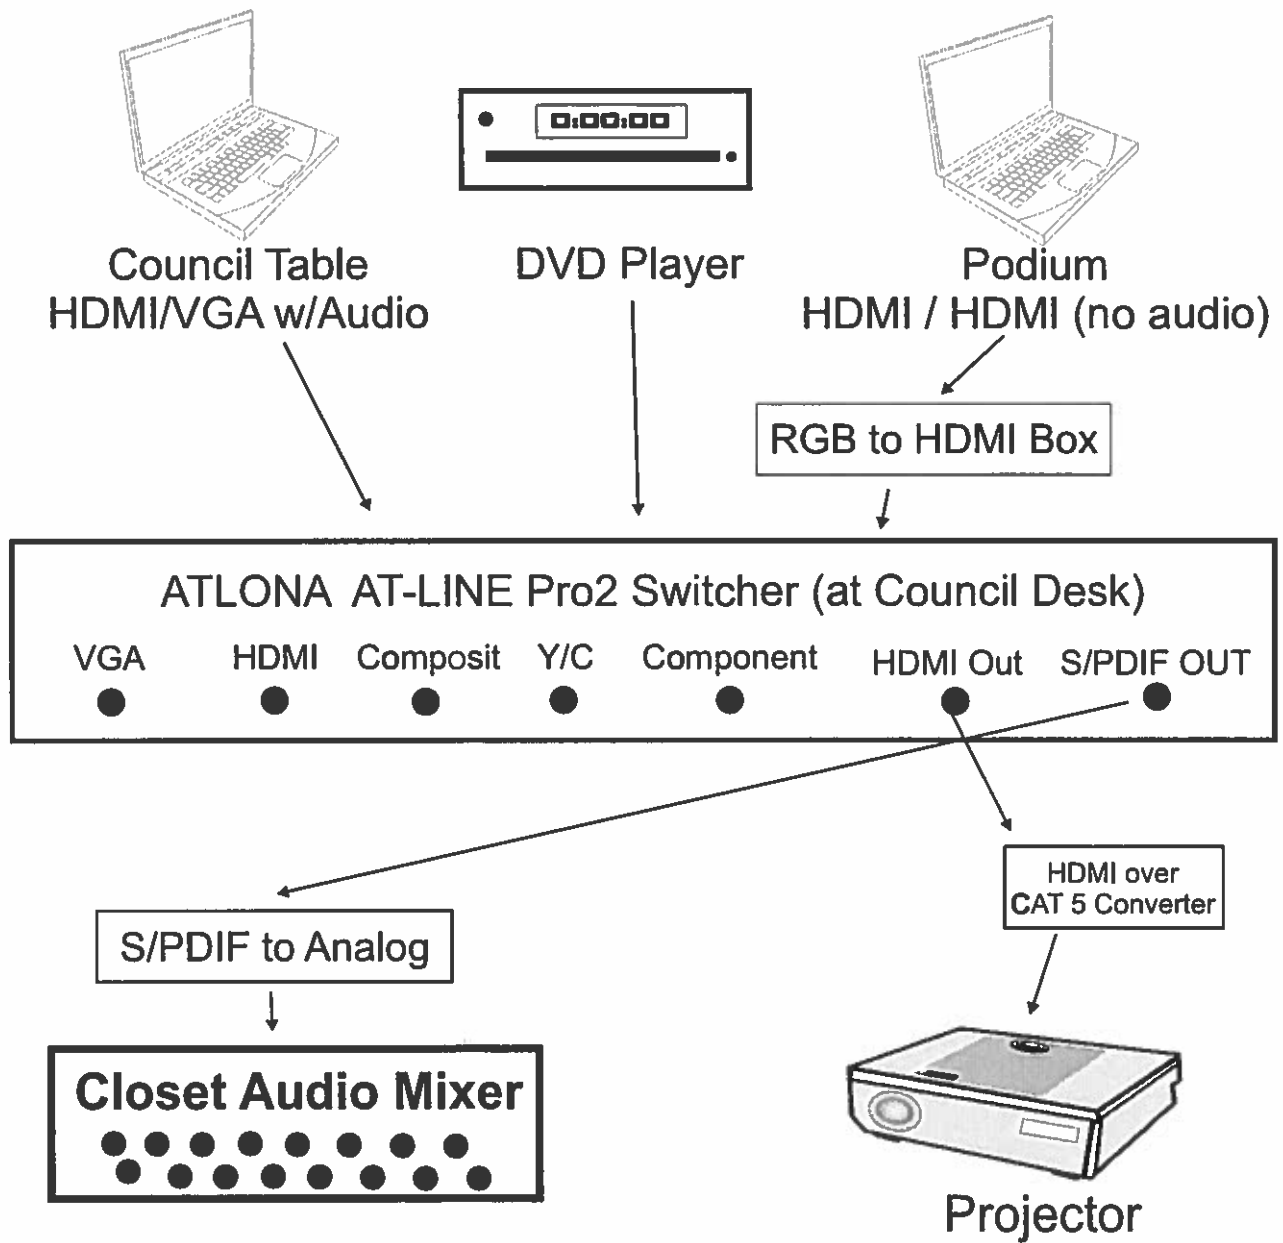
0:00:00

Council Table
HDMI/VGA w/Audio

DVD Player

Podium
HDMI / HDMI (no audio)

RGB to HDMI Box

ATLONA AT-LINE Pro2 Switcher (at Council Desk)

VGA HDMI Composit Y/C Component HDMI Out S/PDIF OUT

HDMI over
CAT 5 Converter

S/PDIF to Analog

Closet Audio Mixer

Projector